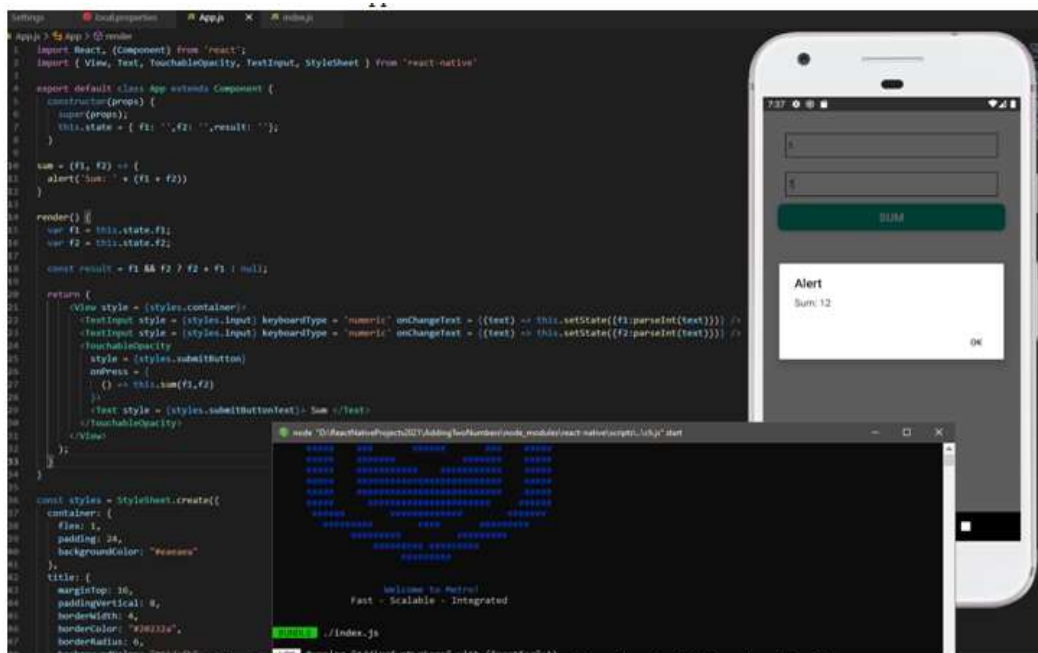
Settings local.properties App.js × index.js

App.js > App > render

1 import React, {Component} from 'react';
2 import { View, Text, TouchableOpacity, TextInput, StyleSheet } from 'react-native'
3
4 export default class App extends Component {
5 constructor(props) {
6 super(props);
7 this.state = { f1: '',f2: '',result: ''};
8 }
9
10 sum = (f1, f2) => {
11 alert('Sum: ' + (f1 + f2))
12 }
13
14 render() {
15 var f1 = this.state.f1;
16 var f2 = this.state.f2;
17
18 const result = f1 && f2 ? f2 + f1 : null;
19
20 return (
21 <View style = {styles.container}>
22 <TextInput style = {styles.input} keyboardType = 'numeric' onChangeText = {(text) => this.setState({f1:parseInt(text)})} />
23 <TextInput style = {styles.input} keyboardType = 'numeric' onChangeText = {(text) => this.setState({f2:parseInt(text)})} />
24 <TouchableOpacity
25 style = {styles.submitButton}
26 onPress = {
27 () => this.sum(f1,f2)
28 }>
29 <Text style = {styles.submitButtonText}> Sum </Text>
30 </TouchableOpacity>
31 </View>
32 );
33 }
34 }
35
36 const styles = StyleSheet.create({
37 container: {
38 flex: 1,
39 padding: 24,
40 backgroundColor: "#eaeaea"
41 },
42 title: {
43 marginTop: 16,
44 paddingVertical: 8,
45 borderWidth: 4,
46 borderColor: "#20232a",
47 borderRadius: 6,

7:37

SUM

Alert
Sum: 12

OK

node "D:\ReactNativeProjects2021\AddingTwoNumbers\node_modules\react-native\scripts\..\cli.js" start

Welcome to Metro!
Fast - Scalable - Integrated

BUNDLE ./index.js